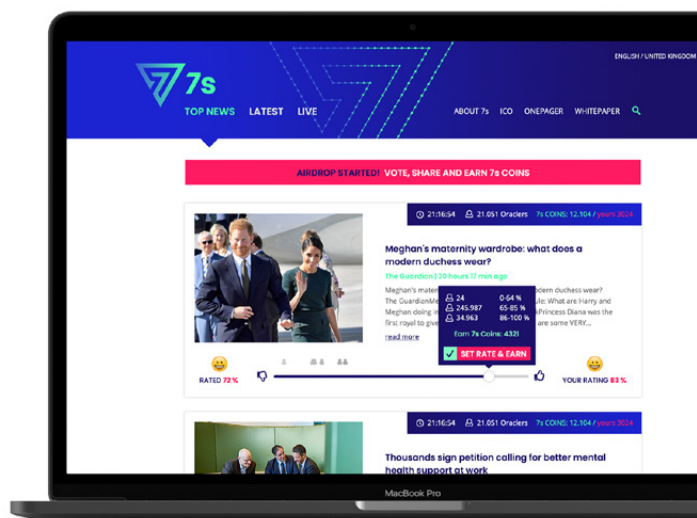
ENGLISH / UNITED KINGDOM

7s

TOP NEWS LATEST LIVE

ABOUT 7s ICO ONEPAGER WHITEPAPER

AIRDROP STARTED! VOTE, SHARE AND EARN 7s COINS

21:16:54 21.051 Oraclers 7s COINS: 12.104 / yours 3024

Meghan's maternity wardrobe: what does a modern duchess wear?

The Guardian 20 hours 17 min ago

Meghan's maternity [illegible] modern duchess wear? The GuardianM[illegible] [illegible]le: What are Harry and Meghan doing in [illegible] Princess Diana was the first royal to give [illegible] are some VERY...

read more

24 0-64 %
245.987 65-85 %
34.963 86-100 %

Earn 7s Coins: 432!

SET RATE & EARN

RATED 72 %

YOUR RATING 83 %

21:16:54 21.051 Oraclers 7s COINS: 12.104 / yours 3024

Thousands sign petition calling for better mental health support at work

MacBook Pro